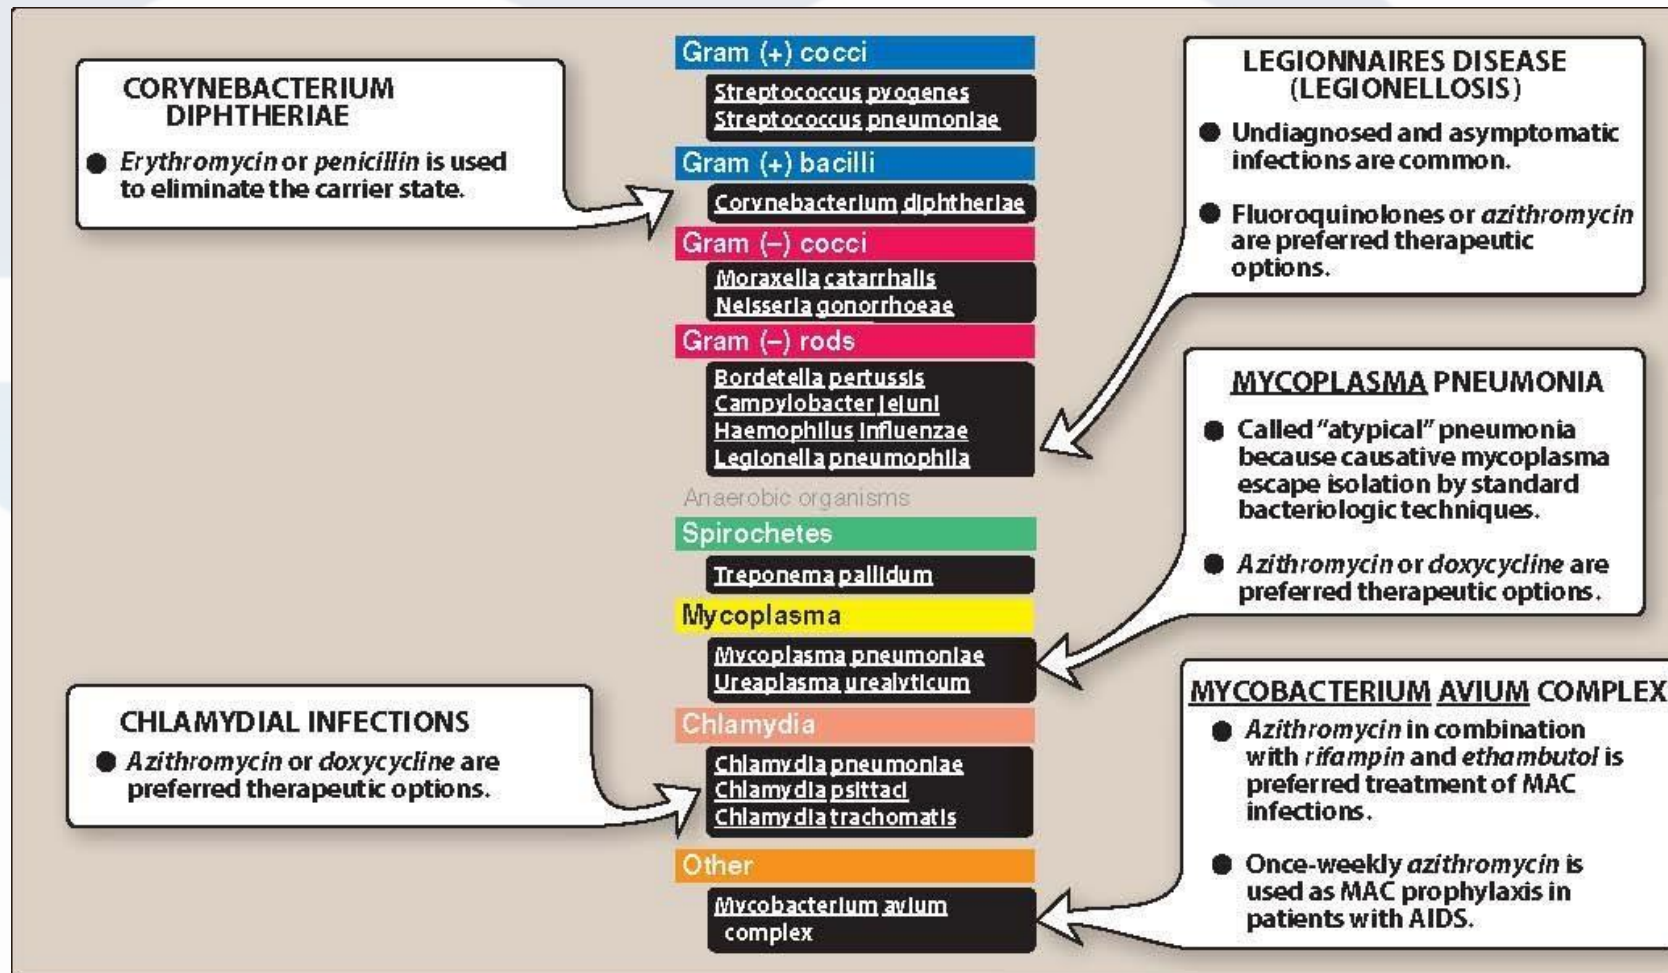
CORYNEBACTERIUM DIPHTHERIAE

● Erythromycin or penicillin is used to eliminate the carrier state.

Gram (+) cocci

Streptococcus pyogenes
Streptococcus pneumoniae

Gram (+) bacilli

Corynebacterium diphtheriae

Gram (–) cocci

Moraxella catarrhalis
Neisseria gonorrhoeae

Gram (–) rods

Bordetella pertussis
Campylobacter jejuni
Haemophilus influenzae
Legionella pneumophila

Anaerobic organisms

Spirochetes

Treponema pallidum

Mycoplasma

Mycoplasma pneumoniae
Ureaplasma urealyticum

Chlamydia

Chlamydia pneumoniae
Chlamydia psittaci
Chlamydia trachomatis

Other

Mycobacterium avium complex

LEGIONNAIRES DISEASE (LEGIONELLOSIS)

● Undiagnosed and asymptomatic infections are common.

● Fluoroquinolones or azithromycin are preferred therapeutic options.

MYCOPLASMA PNEUMONIA

● Called "atypical" pneumonia because causative mycoplasma escape isolation by standard bacteriologic techniques.

● Azithromycin or doxycycline are preferred therapeutic options.

CHLAMYDIAL INFECTIONS

● Azithromycin or doxycycline are preferred therapeutic options.

MYCOBACTERIUM AVIUM COMPLEX

● Azithromycin in combination with rifampin and ethambutol is preferred treatment of MAC infections.

● Once-weekly azithromycin is used as MAC prophylaxis in patients with AIDS.